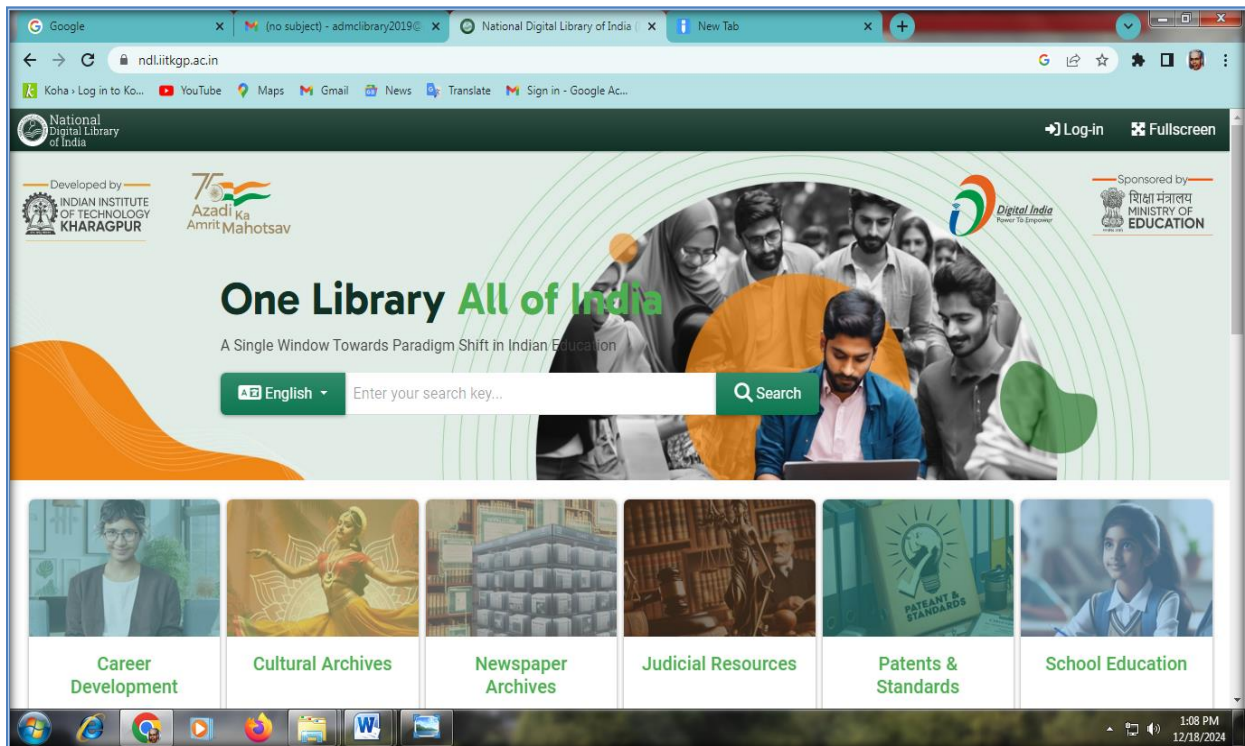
Google
(no subject) - admclibrary2019@
National Digital Library of India
New Tab

ndl.iitkgp.ac.in

Koha › Log in to Ko... YouTube Maps Gmail News Translate Sign in - Google Ac...

National Digital Library of India

Log-in
Fullscreen

Developed by
INDIAN INSTITUTE OF TECHNOLOGY KHARAGPUR

75 Azadi Ka Amrit Mahotsav

Digital India Power To Empower

Sponsored by
शिक्षा मंत्रालय MINISTRY OF EDUCATION

One Library All of India

A Single Window Towards Paradigm Shift in Indian Education

English
Enter your search key...
Search

PATENT & STANDARDS

Career Development
Cultural Archives
Newspaper Archives
Judicial Resources
Patents & Standards
School Education

1:08 PM
12/18/2024